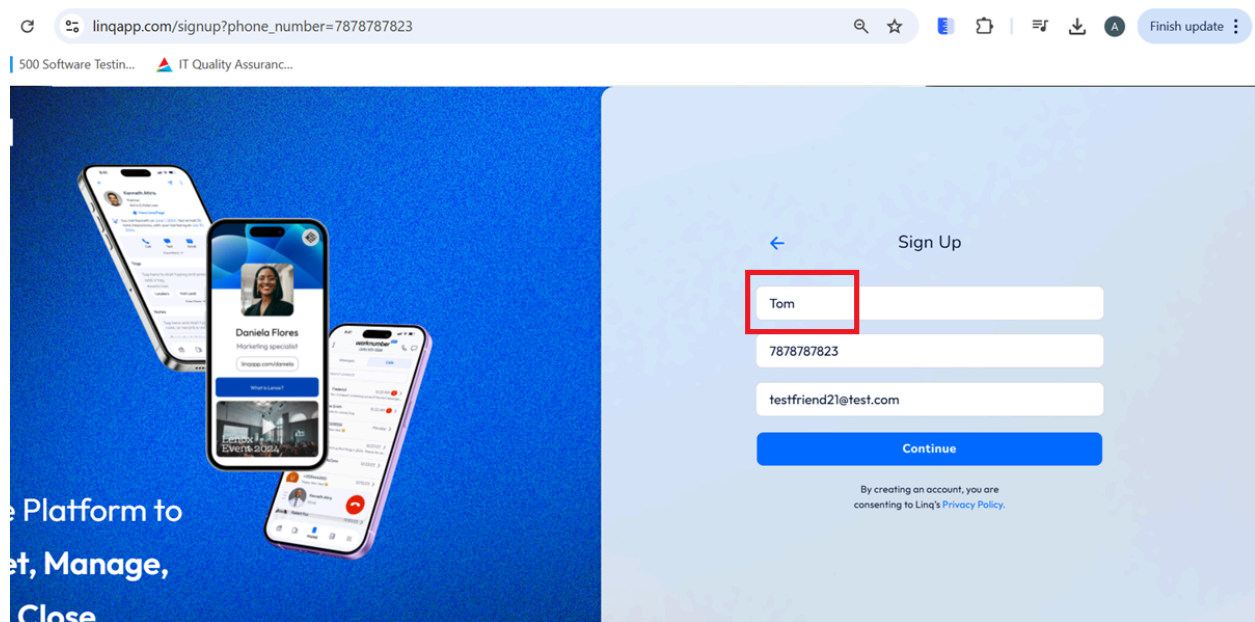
linqapp.com/signup?phone_number=7878787823

Finish update

500 Software Testin...

IT Quality Assuranc...

Daniela Flores

Marketing specialist

linqapp.com/daniela

Lenox Event 2024

e Platform to

et, Manage,

Close

Sign Up

Tom

7878787823

testfriend21@test.com

Continue

By creating an account, you are consenting to Linq's Privacy Policy.